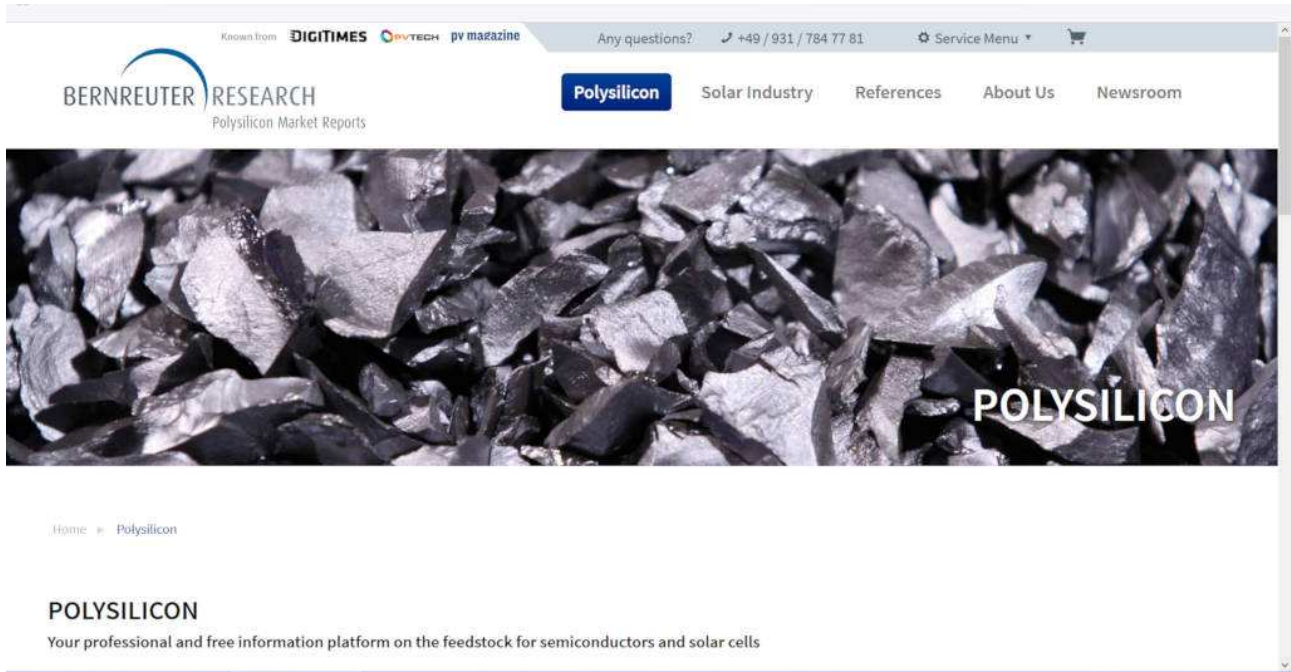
Known from DIGITIMES PVTECH pv magazine

Any questions? +49 / 931 / 784 77 81 Service Menu

BERNREUTER RESEARCH
Polysilicon Market Reports

Polysilicon Solar Industry References About Us Newsroom

POLYSILICON

Home ► Polysilicon

POLYSILICON

Your professional and free information platform on the feedstock for semiconductors and solar cells